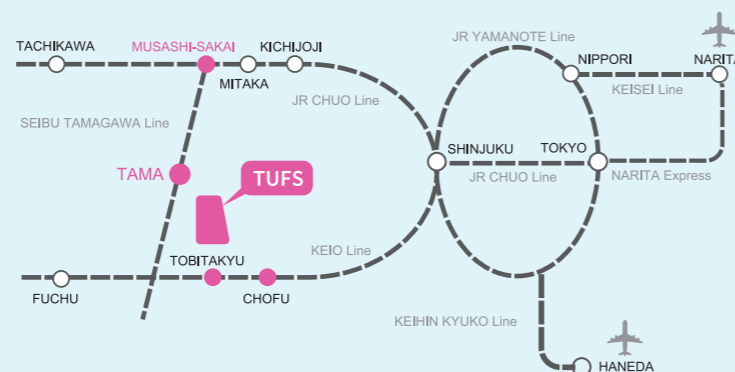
TACHIKAWA
MUSASHI-SAKAI
KICHIJOJI
MITAKA
JR YAMANOTE Line
NIPPORI
NARITA
KEISEI Line
JR CHUO Line
SEIBU TAMAGAWA Line
SHINJUKU
TOKYO
JR CHUO Line
NARITA Express
TAMA
TUFS
KEIO Line
TOBITAKYU
FUCHU
CHOFU
KEIHIN KYUKO Line
HANEDA